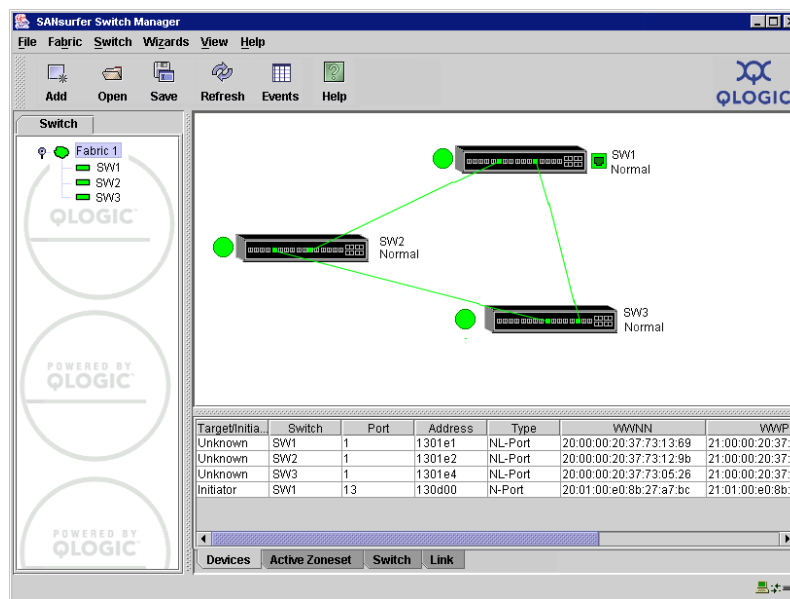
SANsurfer Switch Manager

File Fabric Switch Wizards View Help

Add Open Save Refresh Events Help

QLOGIC

Switch

Fabric 1
SW1
SW2
SW3

QLOGIC

POWERED BY QLOGIC

POWERED BY QLOGIC

SW1
Normal

SW2
Normal

SW3
Normal

| Target/Initia... | Switch | Port | Address | Type | WWNN | WWP |
|---|---|---|---|---|---|---|
| Unknown | SW1 | 1 | 1301e1 | NL-Port | 20:00:00:20:37:73:13:69 | 21:00:00:20:37: |
| Unknown | SW2 | 1 | 1301e2 | NL-Port | 20:00:00:20:37:73:12:9b | 21:00:00:20:37: |
| Unknown | SW3 | 1 | 1301e4 | NL-Port | 20:00:00:20:37:73:05:26 | 21:00:00:20:37: |
| Initiator | SW1 | 13 | 130d00 | N-Port | 20:01:00:e0:8b:27:a7:bc | 21:01:00:e0:8b: |

Devices Active Zoneset Switch Link